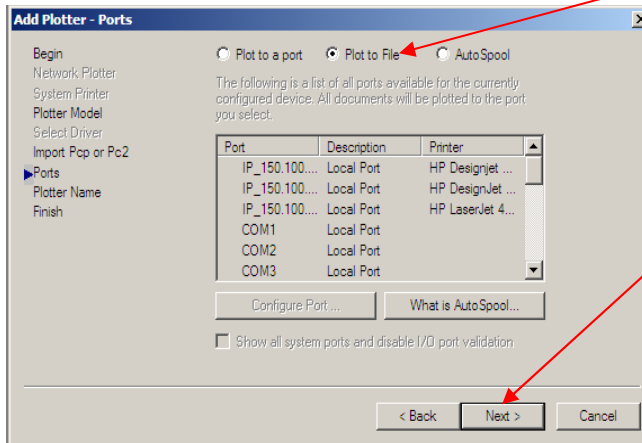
Add Plotter - Ports

Begin
Network Plotter
System Printer
Plotter Model
Select Driver
Import Pcp or Pc2
Ports
Plotter Name
Finish

Plot to a port
Plot to File
AutoSpool

The following is a list of all ports available for the currently configured device. All documents will be plotted to the port you select.

| Port | Description | Printer |
|---|---|---|
| IP_150.100.... | Local Port | HP Designjet ... |
| IP_150.100.... | Local Port | HP DesignJet ... |
| IP_150.100.... | Local Port | HP LaserJet 4... |
| COM1 | Local Port | |
| COM2 | Local Port | |
| COM3 | Local Port | |

Configure Port ...
What is AutoSpool...

Show all system ports and disable I/O port validation

< Back
Next >
Cancel